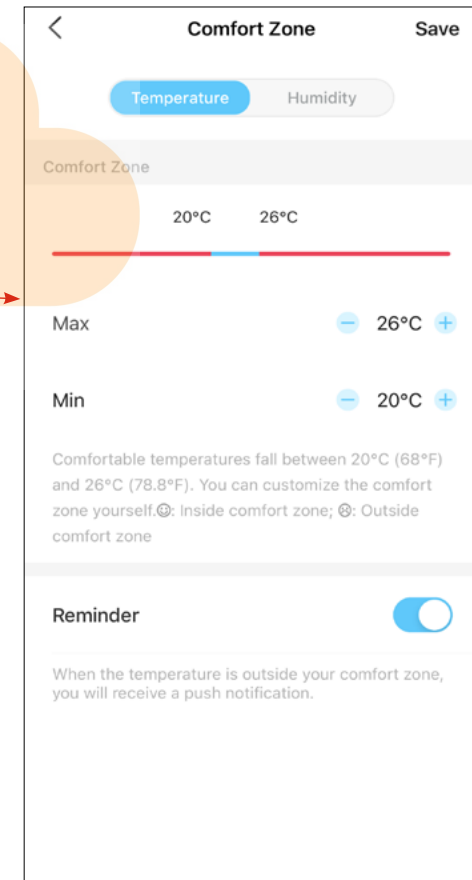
<

Comfort Zone

Save

Temperature

Humidity

Comfort Zone

20°C 26°C

Max

26°C

Min

20°C

Comfortable temperatures fall between 20°C (68°F) and 26°C (78.8°F). You can customize the comfort zone yourself.☺: Inside comfort zone; ☹: Outside comfort zone

Reminder

When the temperature is outside your comfort zone, you will receive a push notification.